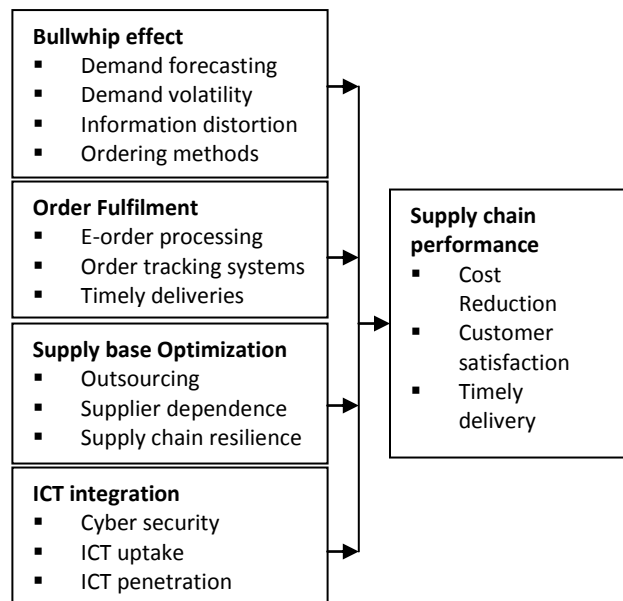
**Bullwhip effect**
- Demand forecasting
- Demand volatility
- Information distortion
- Ordering methods

**Order Fulfilment**
- E-order processing
- Order tracking systems
- Timely deliveries

**Supply base Optimization**
- Outsourcing
- Supplier dependence
- Supply chain resilience

**ICT integration**
- Cyber security
- ICT uptake
- ICT penetration

**Supply chain performance**
- Cost Reduction
- Customer satisfaction
- Timely delivery